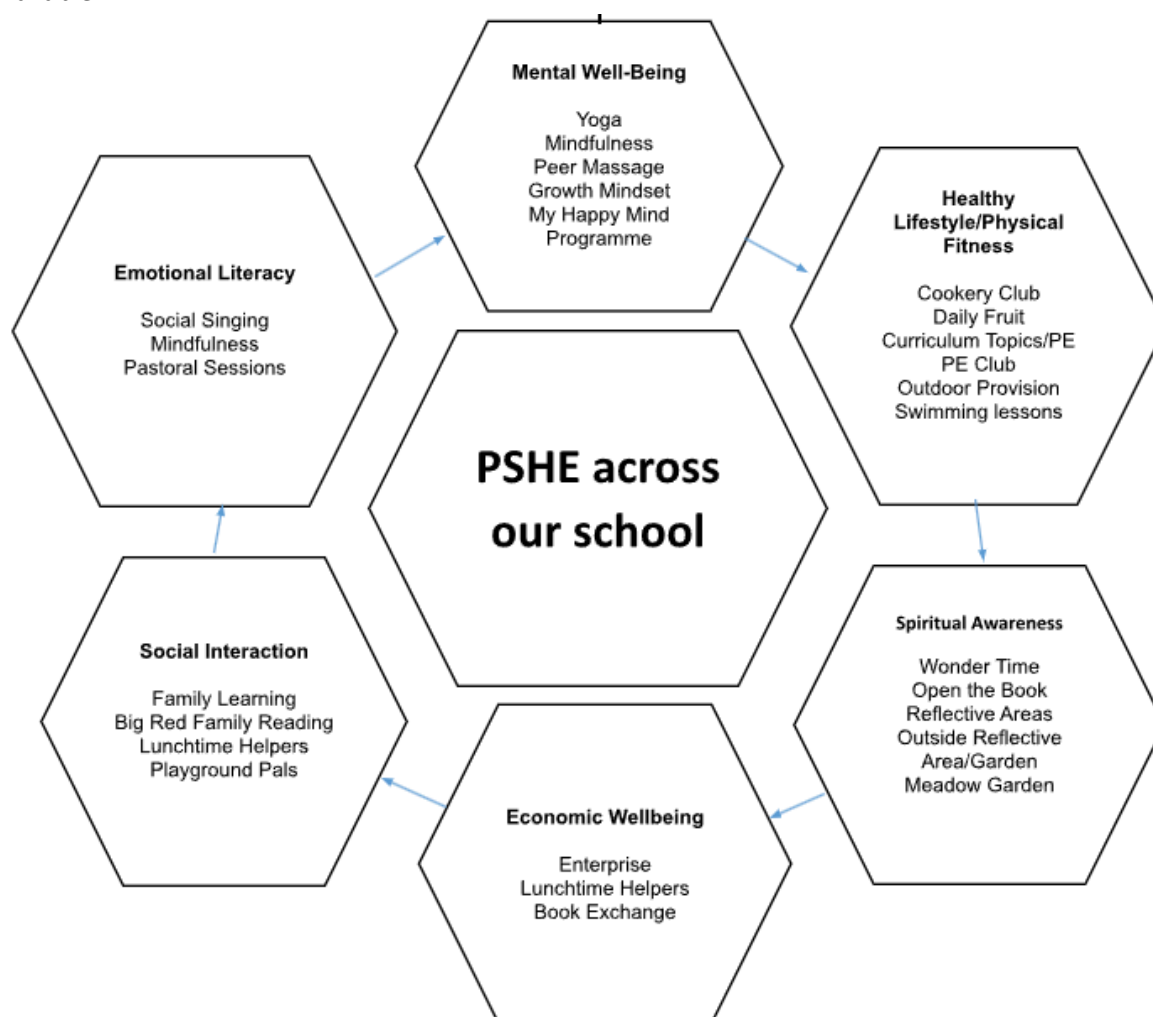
Mental Well-Being

Yoga
Mindfulness
Peer Massage
Growth Mindset
My Happy Mind Programme

Healthy Lifestyle/Physical Fitness

Cookery Club
Daily Fruit
Curriculum Topics/PE
PE Club
Outdoor Provision
Swimming lessons

Spiritual Awareness

Wonder Time
Open the Book
Reflective Areas
Outside Reflective Area/Garden
Meadow Garden

Economic Wellbeing

Enterprise
Lunchtime Helpers
Book Exchange

Social Interaction

Family Learning
Big Red Family Reading
Lunchtime Helpers
Playground Pals

Emotional Literacy

Social Singing
Mindfulness
Pastoral Sessions

PSHE across our school